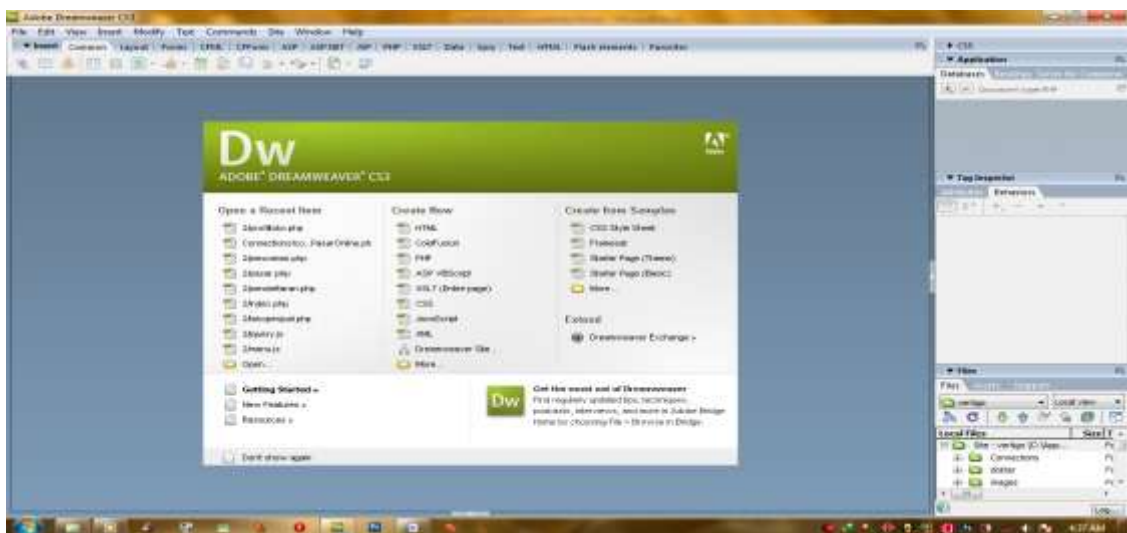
Adobe Dreamweaver CS3

File Edit View Insert Modify Text Commands Site Window Help

▼Insert Common Layout Forms CFML CFForm ASP ASP.NET JSP PHP XSLT Data Spry Text HTML Flash elements Favorites

Dw
ADOBE® DREAMWEAVER® CS3

Open a Recent Item
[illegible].php
Connections/co_PasarOnline.ph
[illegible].php
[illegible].php
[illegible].php
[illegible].php
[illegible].php
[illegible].js
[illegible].js
Open...

Create New
HTML
ColdFusion
PHP
ASP VBScript
XSLT (Entire page)
CSS
JavaScript
XML
Dreamweaver Site...
More...

Create from Samples
CSS Style Sheet
Frameset
Starter Page (Theme)
Starter Page (Basic)
More...

Extend
Dreamweaver Exchange »

Getting Started »
New Features »
Resources »

Get the most out of Dreamweaver
Find regularly updated tips, techniques, podcasts, interviews, and more in Adobe Bridge. Home by choosing File > Browse in Bridge.

Don't show again

▼CSS
▼Application
Databases

▼Tag Inspector
Behaviors

▼Files
Files
Local view
Local Files
Site - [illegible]
Connections
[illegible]
images

4:37 AM